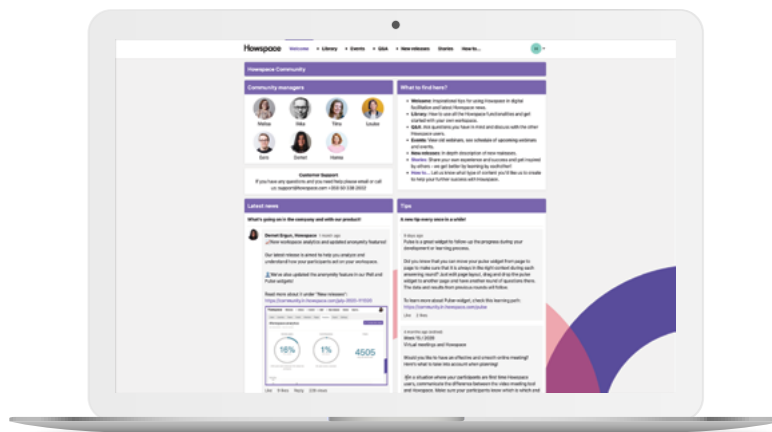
Howspace Welcome Library Events Q&A New releases Stories How to...

Howspace Community

Community managers

Matias Sika Tiina Jukka

Sara Demet Hanna

Customer Support
If you have any questions and you need help please email or call us: support@howspace.com +358 50 338 2000

What to find here?

Welcome: Inspirational tips for using Howspace in digital facilitation and latest Howspace news.
Library: How to use all the Howspace functionalities and get started with your own workspace.
Q&A: Ask questions you have in mind and discuss with the other Howspace users.
Events: Take old webinars, see schedule of upcoming webinars and events.
New releases: In-depth description of new releases.
Stories: Share your own experience and success and get inspired by others - we get better by learning by each other!
How to...: Let us know what type of content you'd like us to create to help your further success with Howspace.

Latest news

What's going on in the company and with our product!

Demet Ergun, Howspace 1 month ago
New workspace analytics and updated anonymity features!

Our latest release is aimed to help you analyze and understand how your participants act on your workspace.

We've also updated the anonymity feature in our Poll and Pulse widgets!

Read more about it under "New releases":
https://community.howspace.com/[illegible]

16% 1% 4505

Like 11 likes Reply 238 views

Tips

A new tip every once in a while!

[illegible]
Pulse is a great widget to follow up the progress during your development or learning process.

Did you know that you can move your pulse widget from page to page to make sure that it is always in the right context during each answering round? Just edit page layout, drag and drop the pulse widget to another page and have another round of questions there. The data and results from previous rounds will follow.

To learn more about Pulse widget, check this learning path:
https://community.howspace.com/pulse

Like 2 likes

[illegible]
Virtual meetings and Howspace

Would you like to have an effective and smooth online meeting? Here's what to take into account when planning!

In a situation where your participants are first time Howspace users, communicate the difference between the video meeting tool and Howspace. Make sure your participants know which is which and